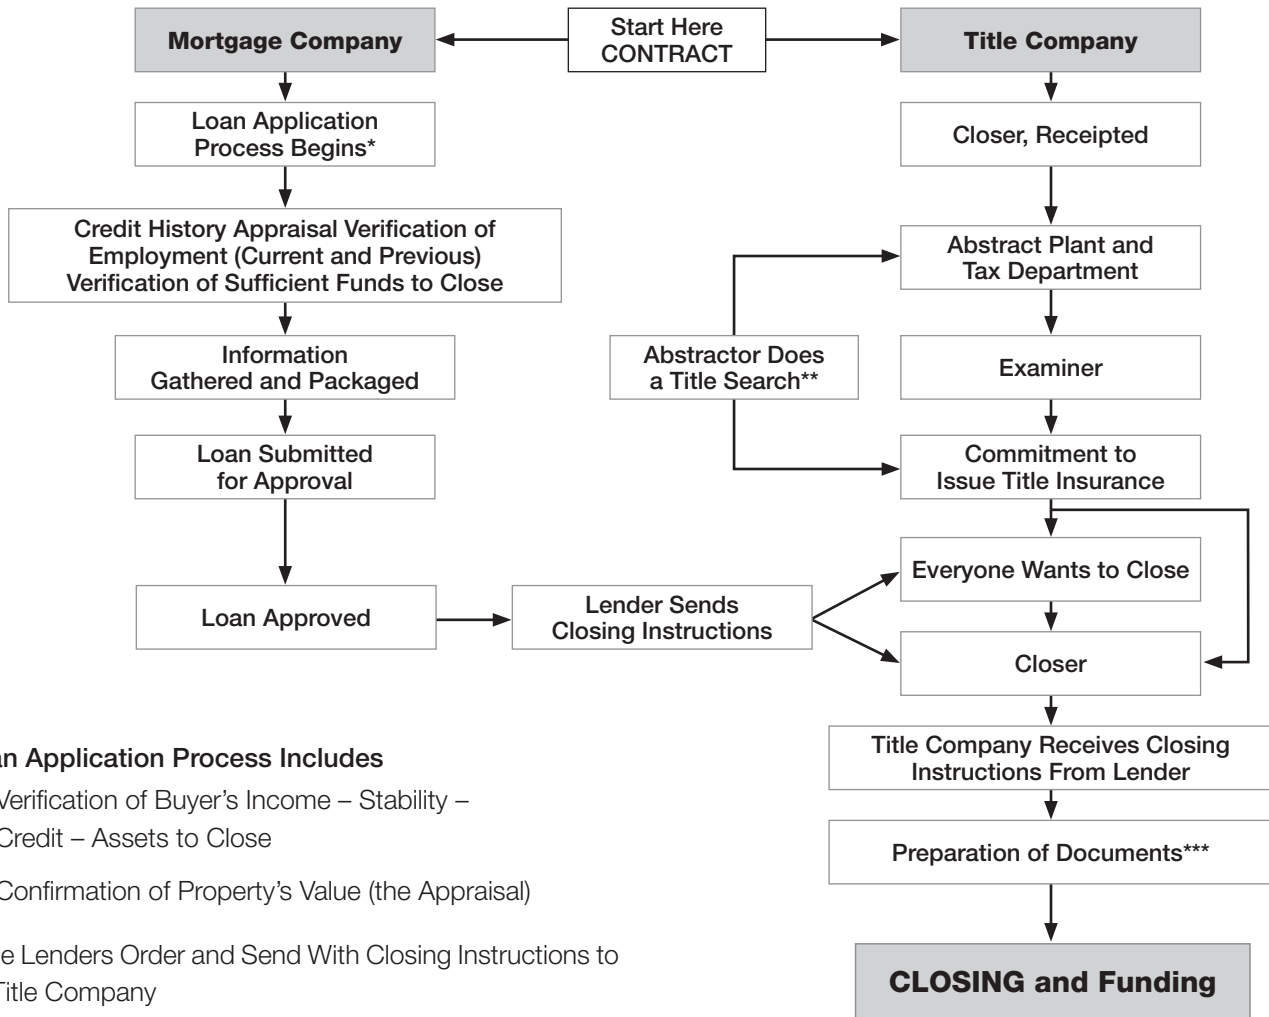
Mortgage Company

Start Here
CONTRACT

Title Company

Loan Application Process Begins*

Credit History Appraisal Verification of Employment (Current and Previous) Verification of Sufficient Funds to Close

Information Gathered and Packaged

Loan Submitted for Approval

Loan Approved

Lender Sends Closing Instructions

Closer, Receipted

Abstract Plant and Tax Department

Abstractor Does a Title Search**

Examiner

Commitment to Issue Title Insurance

Everyone Wants to Close

Closer

Title Company Receives Closing Instructions From Lender

Preparation of Documents***

CLOSING and Funding

an Application Process Includes

Verification of Buyer's Income – Stability – Credit – Assets to Close

Confirmation of Property's Value (the Appraisal)

e Lenders Order and Send With Closing Instructions to Title Company